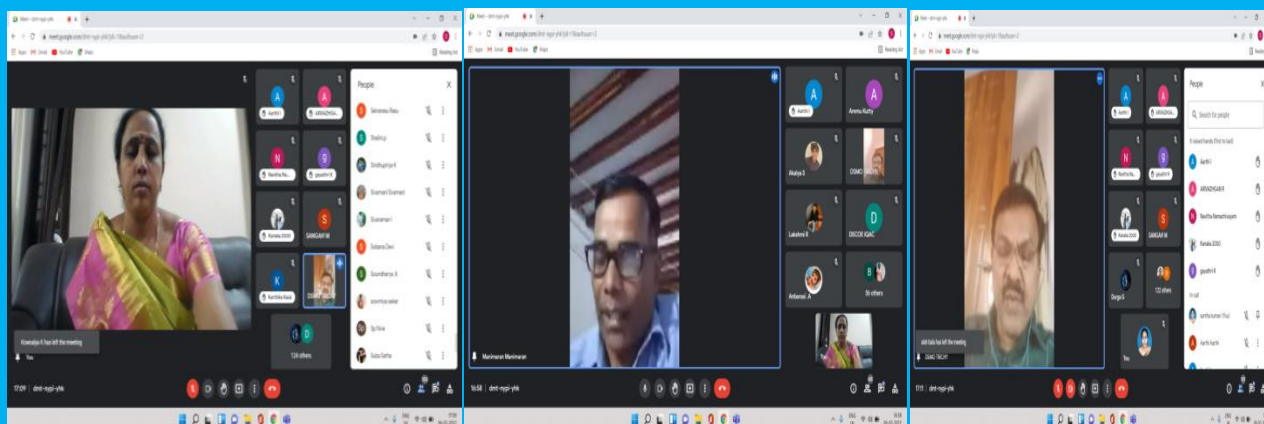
Meet - dmt-nypi-yhk
meet.google.com/dmt-nypi-yhk
Apps Gmail YouTube Maps
Reading list

Aarthi I
ARIVAZHGA...
Navitha Ra...
gayathri K
Kanaka
SANGAM M
Karthika Kauai
OSMO
134 others

People
Selvarasu Rasu
Shalini
Sindhupriya K
Sivamani Sivamani
Sivaraman I
Sulsana Devi
Sivandhanya
Sp Nivie
Sudsa Sathe

Kowsalya K has left the meeting
You
17:09 | dmt-nypi-yhk

Meet - dmt-nypi-yhk
meet.google.com/dmt-nypi-yhk
Apps Gmail YouTube Maps
Aarthi I
Ammu Kutty
Akalya S
OSMO
Lakshmi R
DSCOE IQAC
Anbarasi A
35 others
Manimaran Manimaran
16:58 | dmt-nypi-yhk

Meet - dmt-nypi-yhk
meet.google.com/dmt-nypi-yhk
Apps Gmail YouTube Maps
Aarthi I
ARIVAZHGA...
Navitha Ra...
gayathri K
Kanaka
SANGAM M
Durga S
133 others
You

People
Search for people
5 raised hands (first to last)
Aarthi I
ARIVAZHGAN
Navitha Ramachandran
Kanaka
gayathri K
In call
Aarthi Aarthi
OSMO TRICHY
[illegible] has left the meeting
17:11 | dmt-nypi-yhk